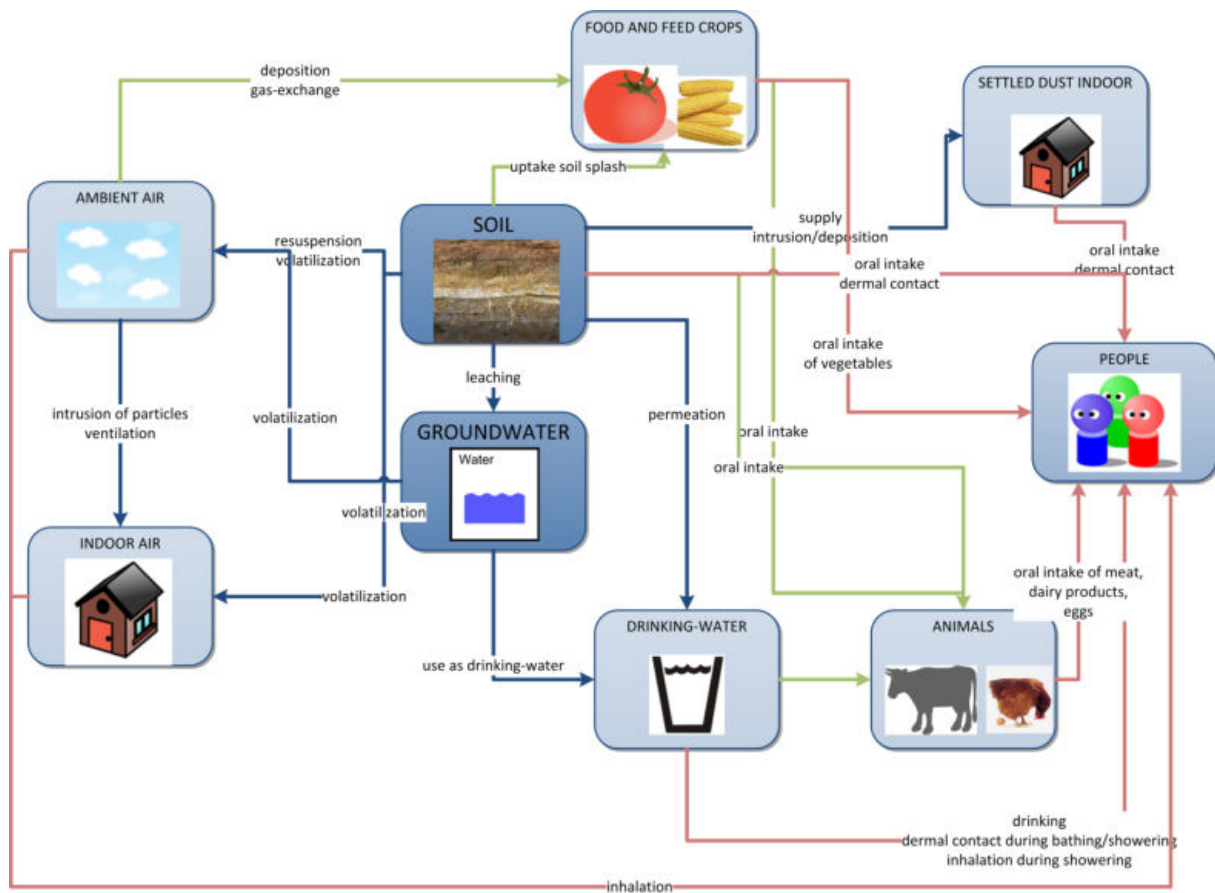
FOOD AND FEED CROPS

deposition
gas-exchange

SETTLED DUST INDOOR

uptake soil splash

AMBIENT AIR

SOIL

supply
intrusion/deposition

resuspension
volatilization

oral intake
dermal contact

oral intake
dermal contact

oral intake
of vegetables

PEOPLE

leaching

intrusion of particles
ventilation

volatilization

GROUNDWATER

Water

permeation

oral intake

oral intake

volatilization

INDOOR AIR

volatilization

oral intake of meat,
dairy products,
eggs

DRINKING-WATER

ANIMALS

use as drinking-water

drinking
dermal contact during bathing/showering
inhalation during showering

inhalation